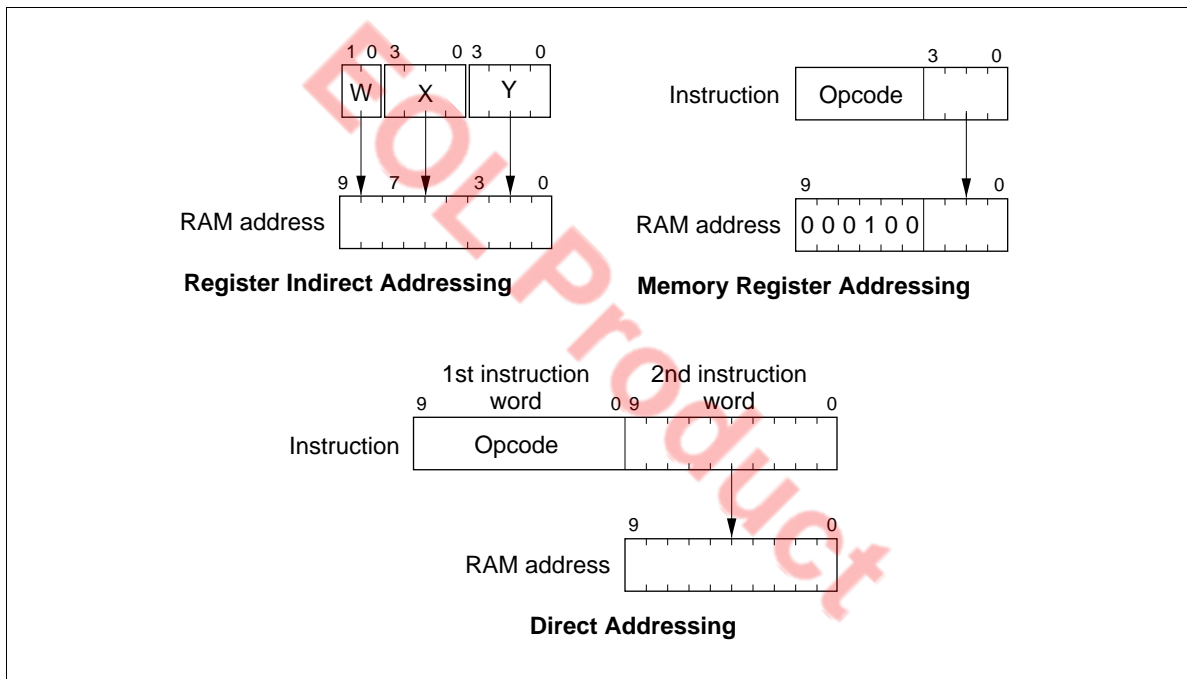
1 0 3 0 3 0
W X Y

9 7 3 0
RAM address

Register Indirect Addressing

3 0
Instruction Opcode

9 0
RAM address 0 0 0 1 0 0

Memory Register Addressing

1st instruction word
2nd instruction word
9 0 9 0
Instruction Opcode

9 0
RAM address

Direct Addressing

EOL Product